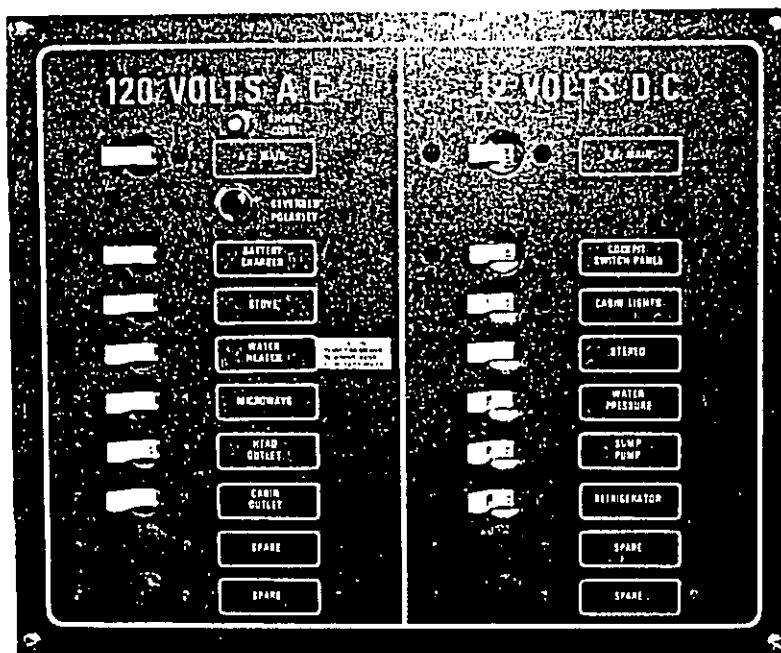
120 VOLTS A.C.

12 VOLTS D.C.

SHORE POWER

A.C. MAIN

REVERSED POLARITY

BATTERY CHARGER

STOVE

WATER HEATER

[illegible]

MICROWAVE

HEAD OUTLET

CABIN OUTLET

SPARE

SPARE

D.C. MAIN

COCKPIT SWITCH PANEL

CABIN LIGHTS

STEREO

WATER PRESSURE

SUMP PUMP

REFRIGERATOR

SPARE

SPARE